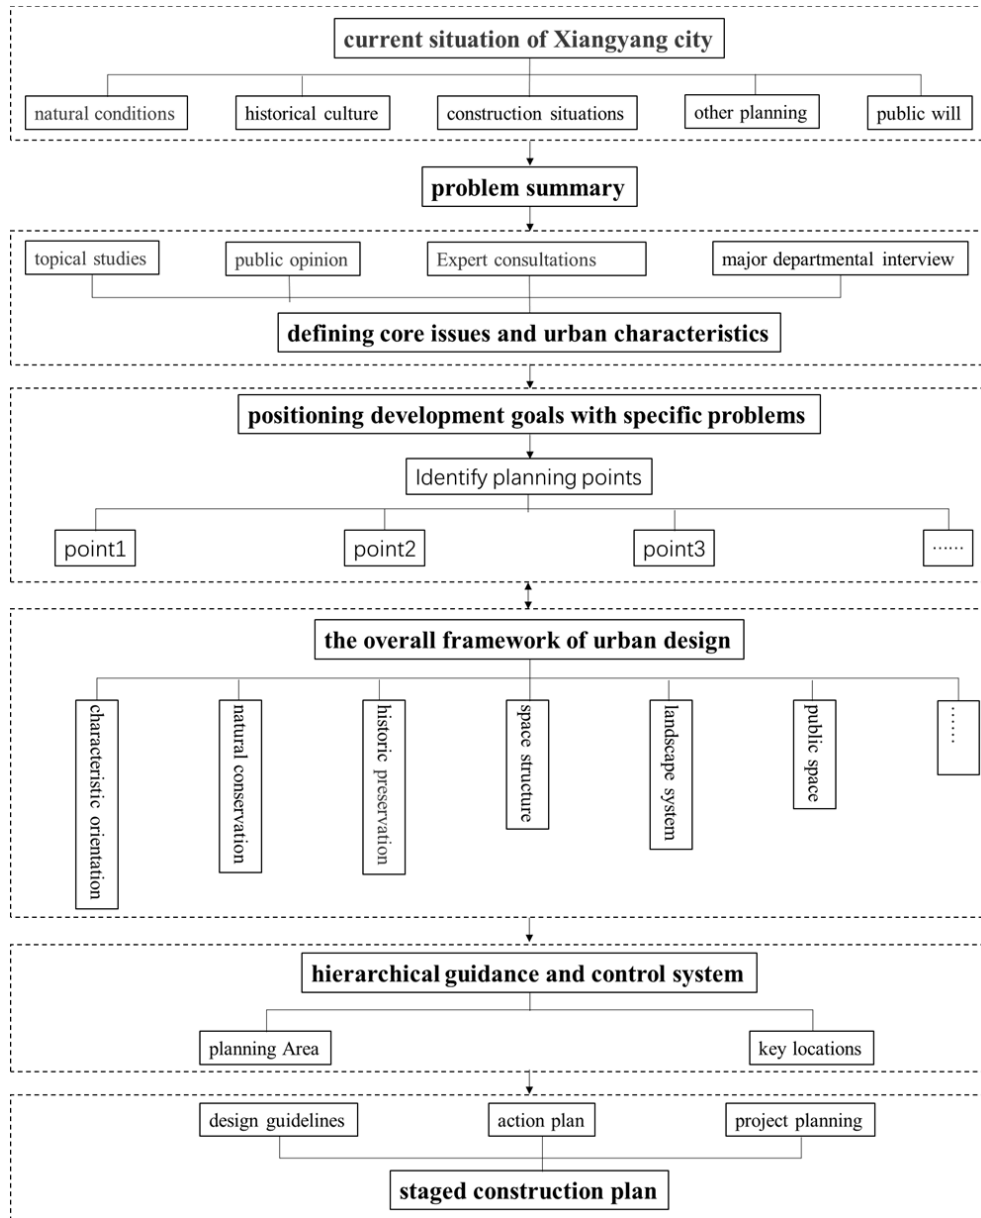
current situation of Xiangyang city

natural conditions

historical culture

construction situations

other planning

public will

problem summary

topical studies

public opinion

Expert consultations

major departmental interview

defining core issues and urban characteristics

positioning development goals with specific problems

Identify planning points

point1

point2

point3

……

the overall framework of urban design

characteristic orientation

natural conservation

historic preservation

space structure

landscape system

public space

……

hierarchical guidance and control system

planning Area

key locations

design guidelines

action plan

project planning

staged construction plan